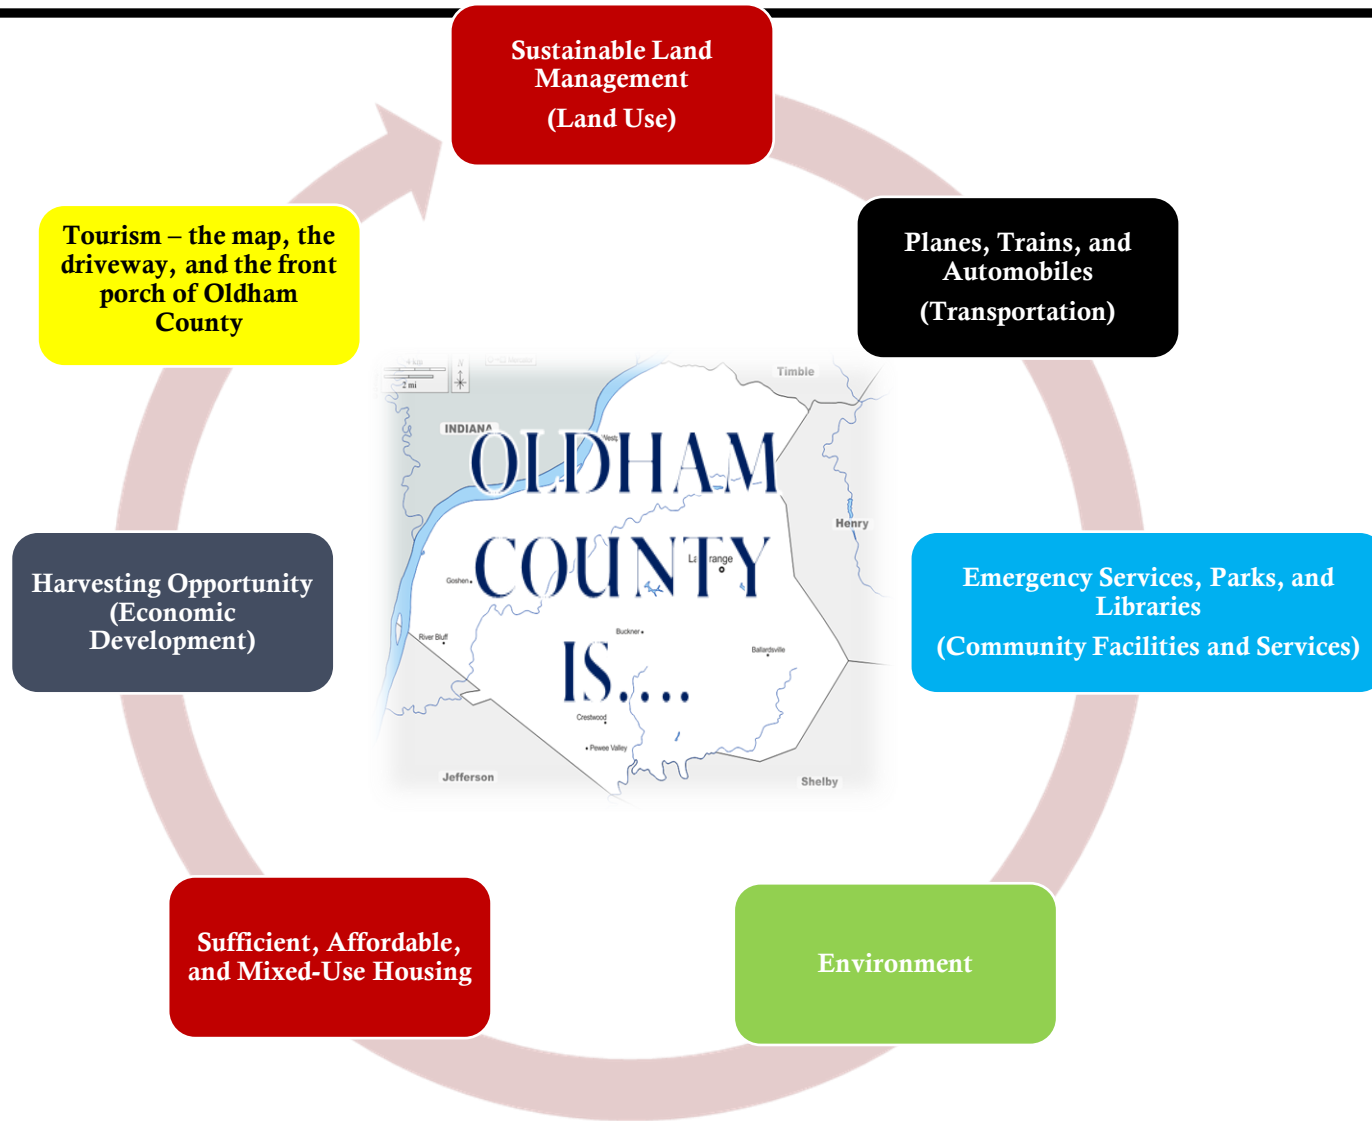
Sustainable Land Management

(Land Use)

Planes, Trains, and Automobiles

(Transportation)

Emergency Services, Parks, and Libraries

(Community Facilities and Services)

Environment

Sufficient, Affordable, and Mixed-Use Housing

Harvesting Opportunity (Economic Development)

Tourism – the map, the driveway, and the front porch of Oldham County

4 km
2 mi

INDIANA

Timble

Henry

Goshen

La Grange

River Bluff

Buckner

Ballardsville

Crestwood

Pewee Valley

Jefferson

Shelby

OLDHAM COUNTY IS…